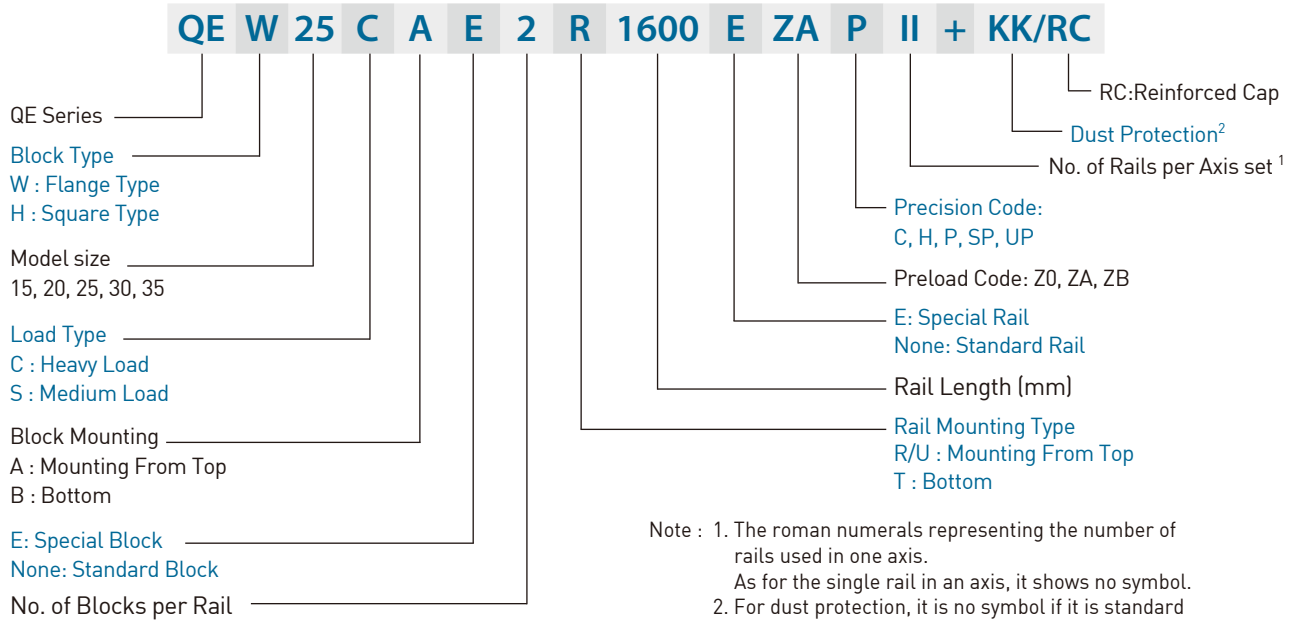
QE W 25 C A E 2 R 1600 E ZA P II + KK/RC

QE Series

Block Type
W : Flange Type
H : Square Type

Model size
15, 20, 25, 30, 35

Load Type
C : Heavy Load
S : Medium Load

Block Mounting
A : Mounting From Top
B : Bottom

E: Special Block
None: Standard Block

No. of Blocks per Rail

RC:Reinforced Cap

Dust Protection$^2$

No. of Rails per Axis set $^1$

Precision Code:
C, H, P, SP, UP

Preload Code: Z0, ZA, ZB

E: Special Rail
None: Standard Rail

Rail Length (mm)

Rail Mounting Type
R/U : Mounting From Top
T : Bottom

Note : 1. The roman numerals representing the number of rails used in one axis.
As for the single rail in an axis, it shows no symbol.
2. For dust protection, it is no symbol if it is standard